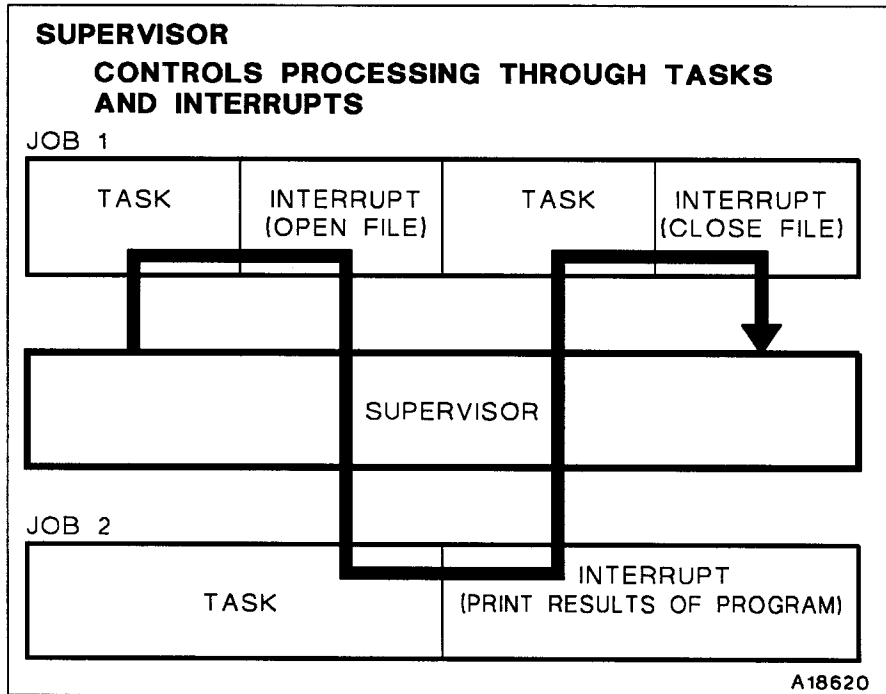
SUPERVISOR

CONTROLS PROCESSING THROUGH TASKS AND INTERRUPTS

JOB 1

| TASK | INTERRUPT (OPEN FILE) | TASK | INTERRUPT (CLOSE FILE) |
|---|---|---|---|

SUPERVISOR

JOB 2

| TASK | INTERRUPT (PRINT RESULTS OF PROGRAM) |
|---|---|

A18620